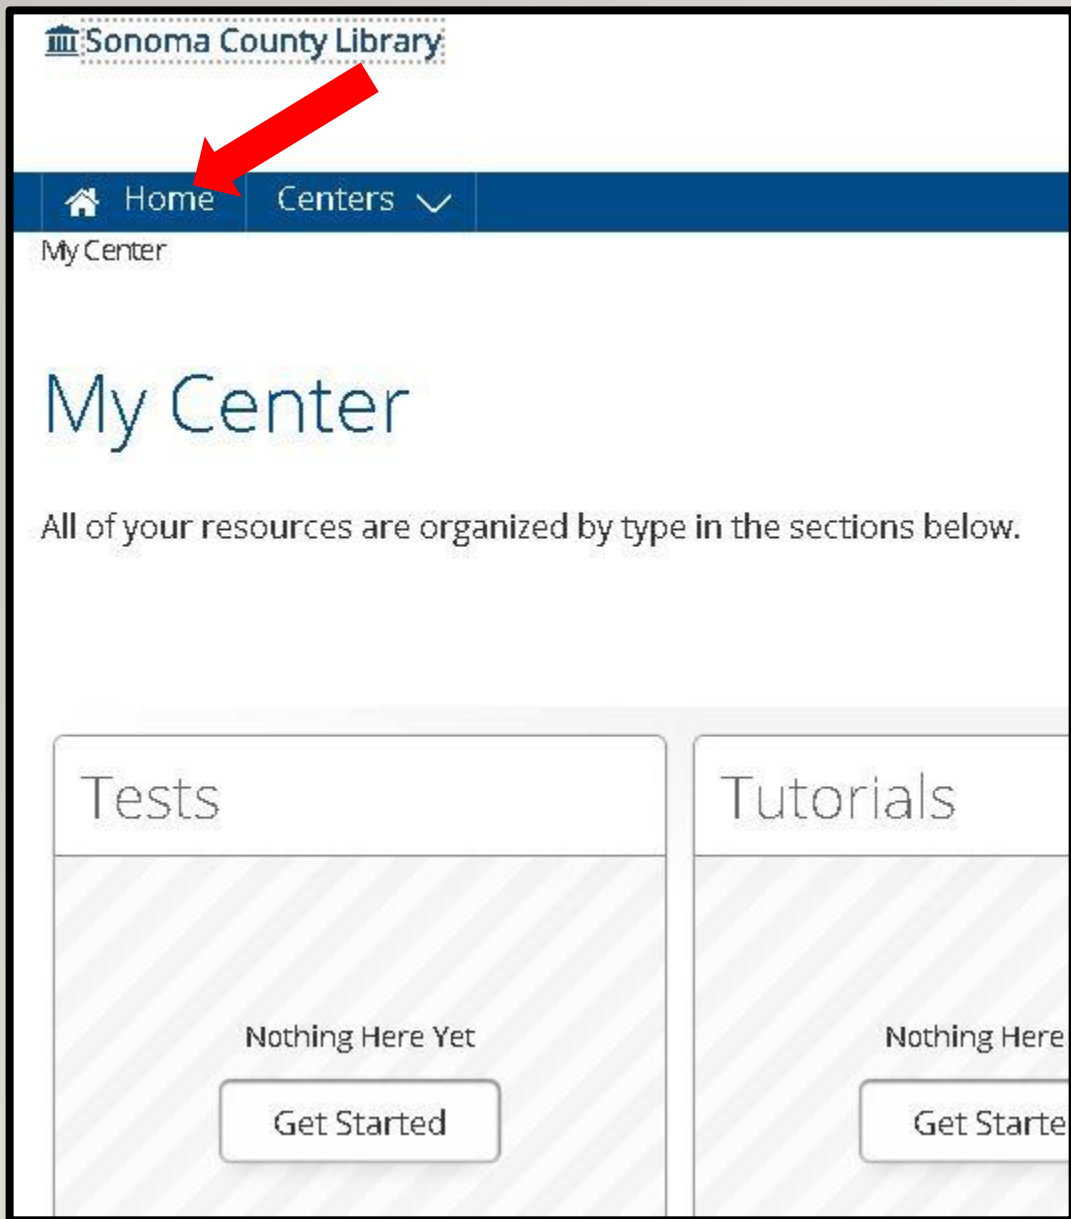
Sonoma County Library

Home Centers

My Center

My Center

All of your resources are organized by type in the sections below.

Tests

Nothing Here Yet

Get Started

Tutorials

Nothing Here

Get Starte